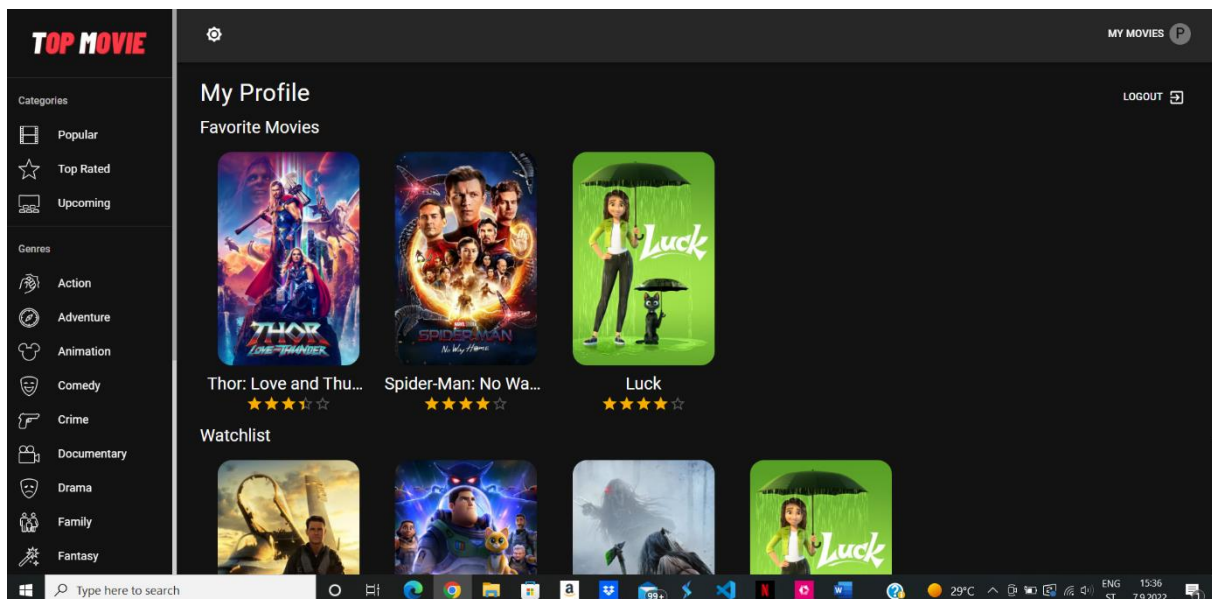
TOP MOVIE

Categories

Popular

Top Rated

Upcoming

Genres

Action

Adventure

Animation

Comedy

Crime

Documentary

Drama

Family

Fantasy

MY MOVIES P

My Profile

LOGOUT

Favorite Movies

THOR LOVE AND THUNDER

Thor: Love and Thu...

SPIDER-MAN No Way Home

Spider-Man: No Wa...

Luck

Luck

Watchlist

Luck

Type here to search

99+

29°C

ENG ST

15:36 7.9.2022